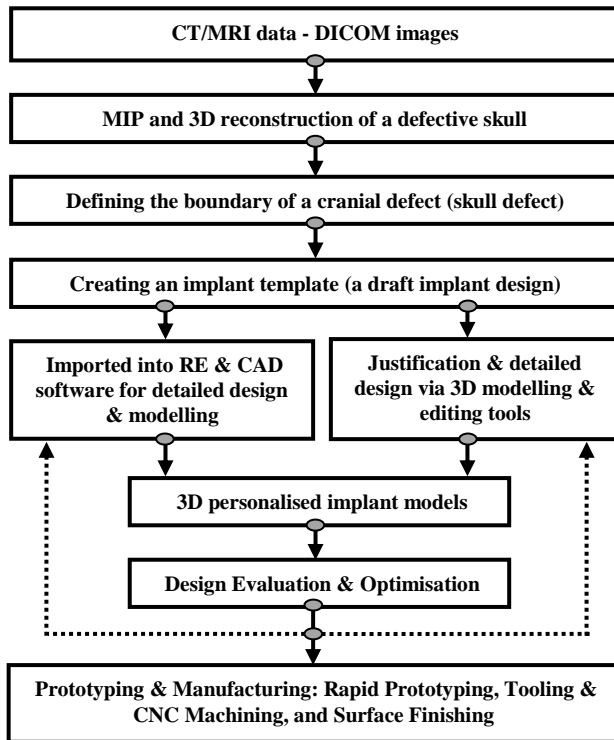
CT/MRI data - DICOM images

MIP and 3D reconstruction of a defective skull

Defining the boundary of a cranial defect (skull defect)

Creating an implant template (a draft implant design)

Imported into RE & CAD software for detailed design & modelling

Justification & detailed design via 3D modelling & editing tools

3D personalised implant models

Design Evaluation & Optimisation

Prototyping & Manufacturing: Rapid Prototyping, Tooling & CNC Machining, and Surface Finishing